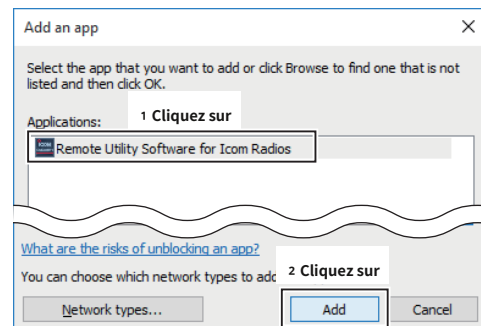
Add an app

Select the app that you want to add or click Browse to find one that is not listed and then click OK.

Applications:

1 Cliquez sur

Remote Utility Software for Icom Radios

What are the risks of unblocking an app?

You can choose which network types to add

2 Cliquez sur

Network types...

Add

Cancel